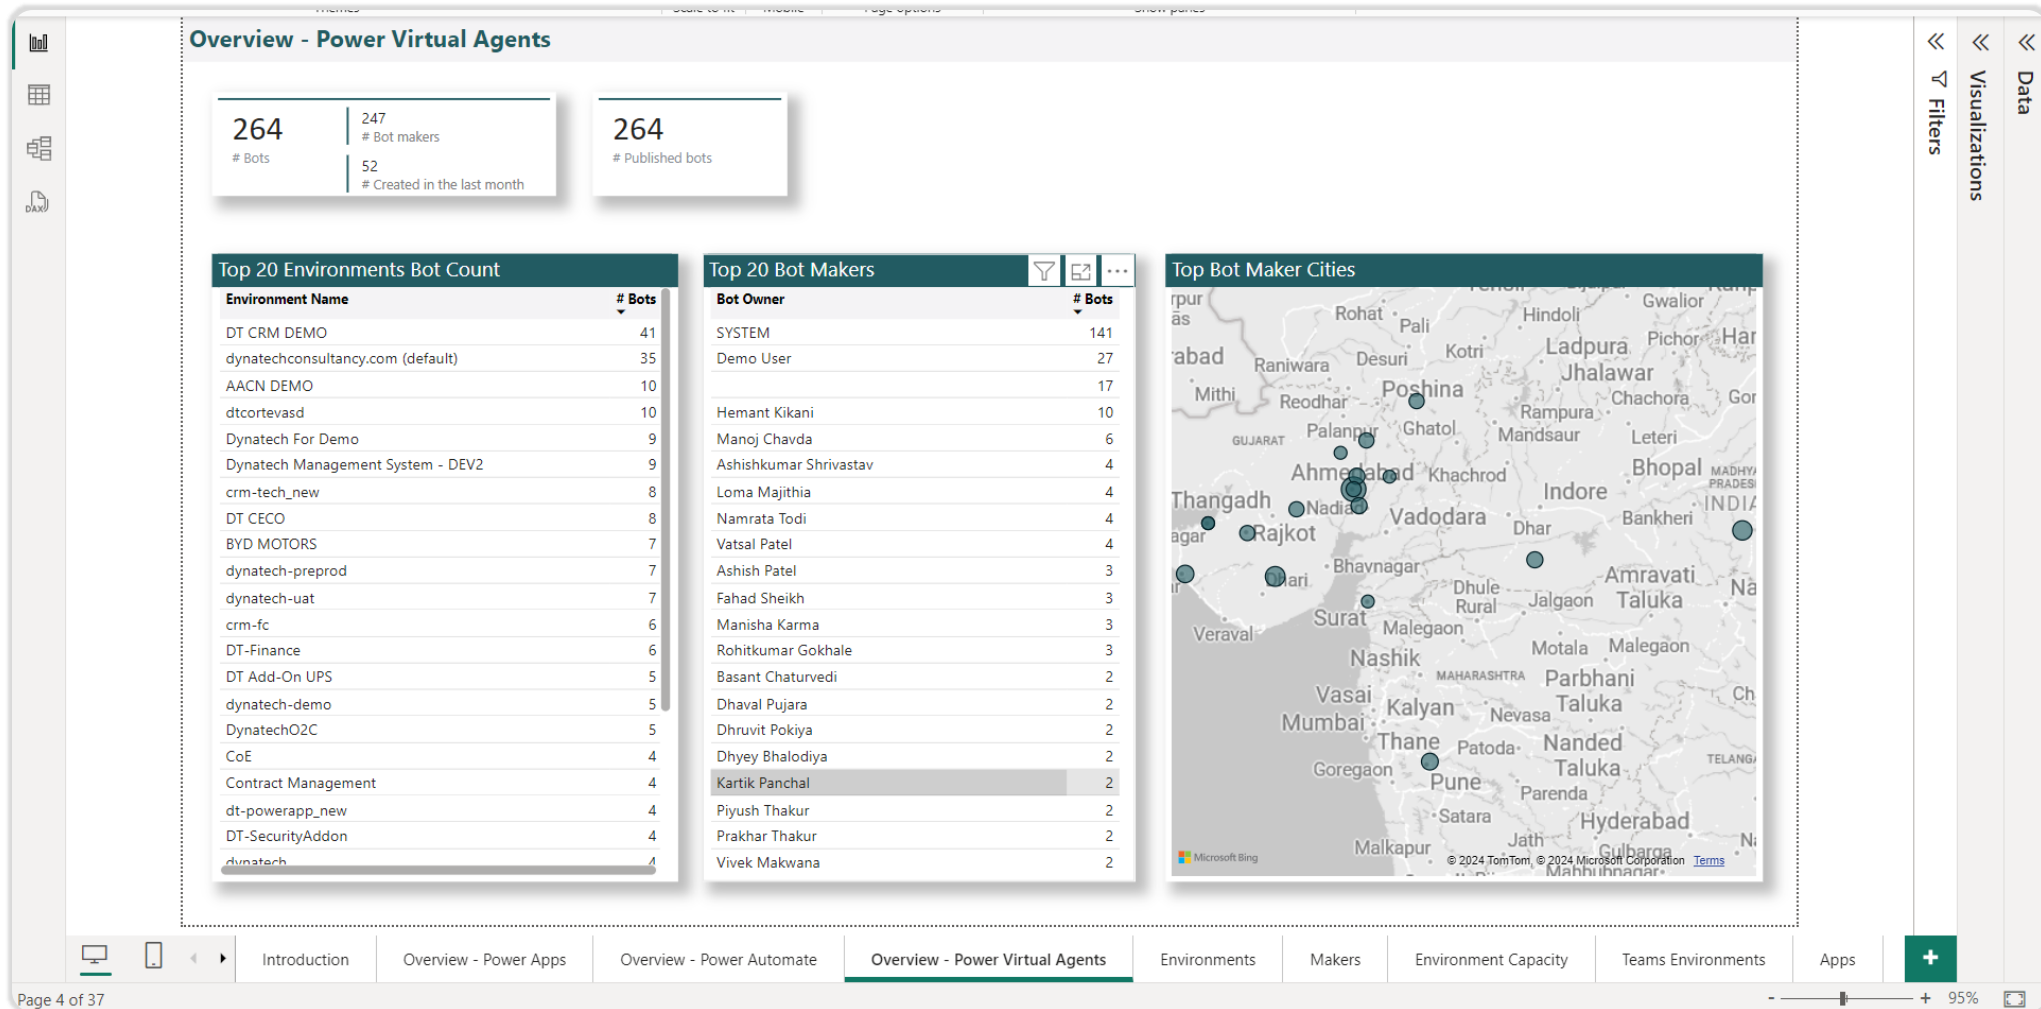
Overview - Power Virtual Agents

264
# Bots

247
# Bot makers

52
# Created in the last month

264
# Published bots

Top 20 Environments Bot Count

| Environment Name | # Bots |
|---|---|
| DT CRM DEMO | 41 |
| dynatechconsultancy.com (default) | 35 |
| AACN DEMO | 10 |
| dtcortevasd | 10 |
| Dynatech For Demo | 9 |
| Dynatech Management System - DEV2 | 9 |
| crm-tech_new | 8 |
| DT CECO | 8 |
| BYD MOTORS | 7 |
| dynatech-preprod | 7 |
| dynatech-uat | 7 |
| crm-fc | 6 |
| DT-Finance | 6 |
| DT Add-On UPS | 5 |
| dynatech-demo | 5 |
| DynatechO2C | 5 |
| CoE | 4 |
| Contract Management | 4 |
| dt-powerapp_new | 4 |
| DT-SecurityAddon | 4 |
| dynatech | 4 |

Top 20 Bot Makers

| Bot Owner | # Bots |
|---|---|
| SYSTEM | 141 |
| Demo User | 27 |
| | 17 |
| Hemant Kikani | 10 |
| Manoj Chavda | 6 |
| Ashishkumar Shrivastav | 4 |
| Loma Majithia | 4 |
| Namrata Todi | 4 |
| Vatsal Patel | 4 |
| Ashish Patel | 3 |
| Fahad Sheikh | 3 |
| Manisha Karma | 3 |
| Rohitkumar Gokhale | 3 |
| Basant Chaturvedi | 2 |
| Dhaval Pujara | 2 |
| Dhruvit Pokiya | 2 |
| Dhyey Bhalodiya | 2 |
| Kartik Panchal | 2 |
| Piyush Thakur | 2 |
| Prakhar Thakur | 2 |
| Vivek Makwana | 2 |

Top Bot Maker Cities

rpur as Rohat Pali Hindoli Gwalior Har abad Raniwara Desuri Kotri Ladpura Pichor Jhalawar Mithi Reodhar Poshina Chachora Gor Rampura GUJARAT Palanpur Ghatol Mandsaur Leteri Ahmedabad Khachrod Bhopal MADHYA PRADESH Thangadh Nadiad Indore INDIA Vadodara Dhar Bankheri agar Rajkot Bhavnagar Amravati Na Dhule Rural Jalgaon Taluka Surat Veraval Malegaon Motala Malegaon Nashik MAHARASHTRA Parbhani Ch Vasai Kalyan Nevasa Taluka Mumbai Thane Patoda Nanded TELANGANA Goregaon Pune Taluka Parenda Satara Hyderabad Jath Malkapur Gulbarga Mahbubnagar
Microsoft Bing © 2024 TomTom, © 2024 Microsoft Corporation Terms

Filters Visualizations Data

Introduction Overview - Power Apps Overview - Power Automate Overview - Power Virtual Agents Environments Makers Environment Capacity Teams Environments Apps +

Page 4 of 37 - + 95%